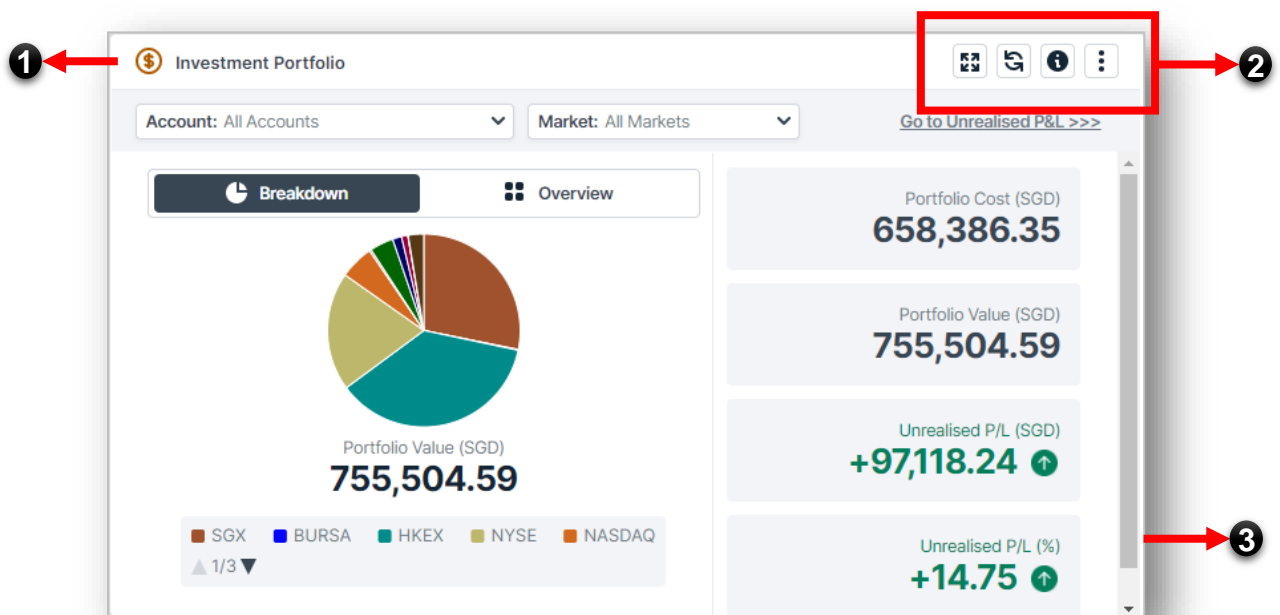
1

Investment Portfolio

2

Account: All Accounts

Market: All Markets

Go to Unrealised P&L >>>

Breakdown

Overview

Portfolio Value (SGD)
755,504.59

SGX
BURSA
HKEX
NYSE
NASDAQ
1/3

Portfolio Cost (SGD)
658,386.35

Portfolio Value (SGD)
755,504.59

Unrealised P/L (SGD)
+97,118.24

Unrealised P/L (%)
+14.75

3